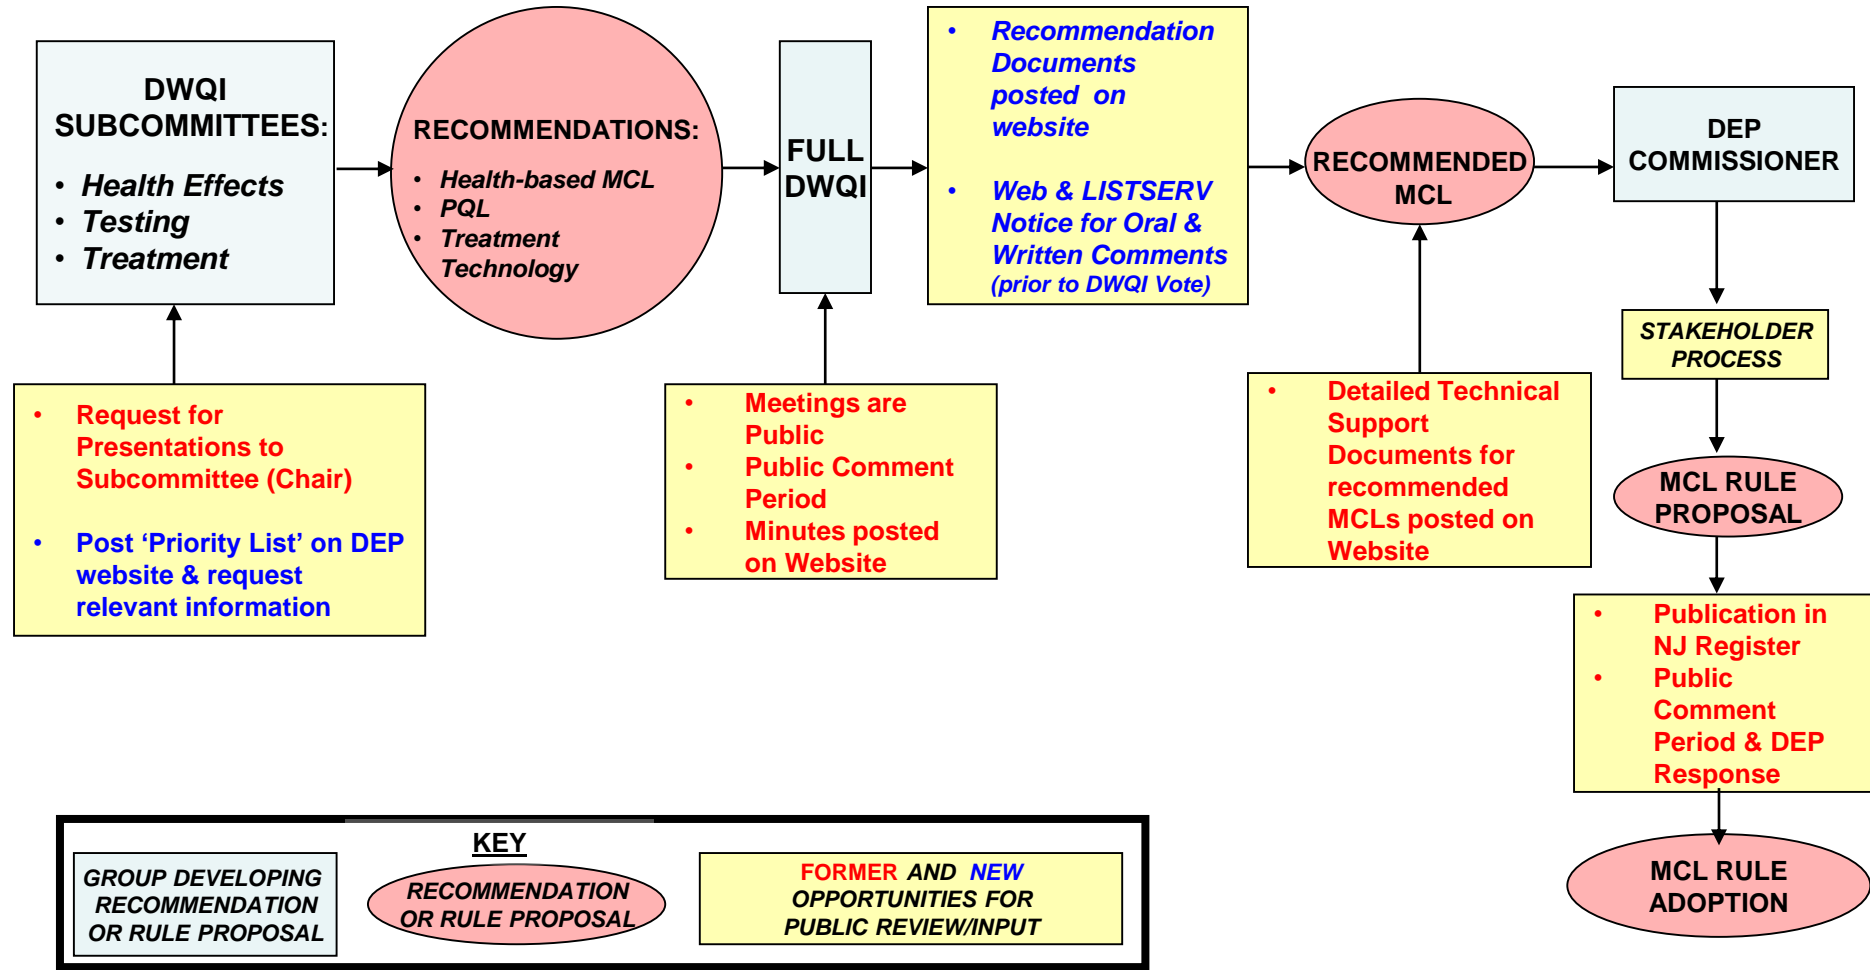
DWQI SUBCOMMITTEES:

- Health Effects
- Testing
- Treatment

RECOMMENDATIONS:

- Health-based MCL
- PQL
- Treatment Technology

FULL DWQI

- Recommendation Documents posted on website
- Web & LISTSERV Notice for Oral & Written Comments (prior to DWQI Vote)

RECOMMENDED MCL

DEP COMMISSIONER

STAKEHOLDER PROCESS

MCL RULE PROPOSAL

- Publication in NJ Register
- Public Comment Period & DEP Response

MCL RULE ADOPTION

- Request for Presentations to Subcommittee (Chair)
- Post 'Priority List' on DEP website & request relevant information

- Meetings are Public
- Public Comment Period
- Minutes posted on Website

- Detailed Technical Support Documents for recommended MCLs posted on Website

KEY

GROUP DEVELOPING RECOMMENDATION OR RULE PROPOSAL

RECOMMENDATION OR RULE PROPOSAL

FORMER AND NEW OPPORTUNITIES FOR PUBLIC REVIEW/INPUT